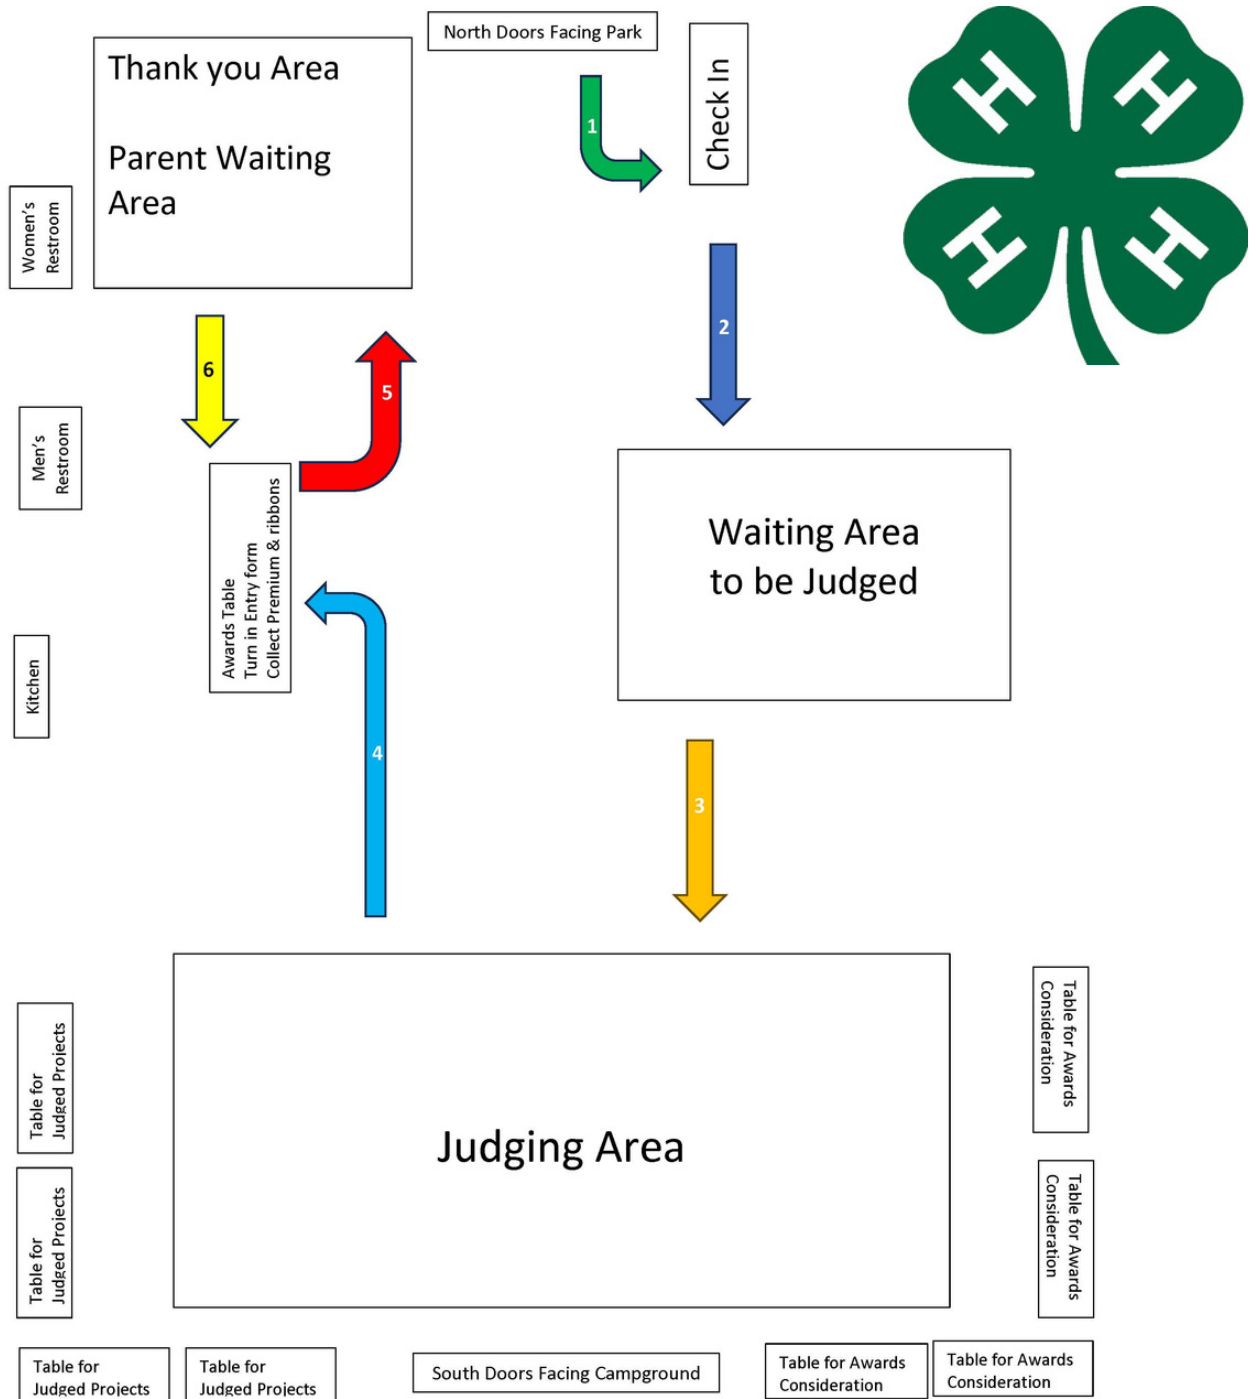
North Doors Facing Park

Thank you Area

Parent Waiting Area

Check In

1

2

Women's Restroom

6

5

Men's Restroom

Awards Table
Turn in Entry form
Collect Premium & ribbons

Waiting Area to be Judged

Kitchen

4

3

Table for Judged Projects

Table for Judged Projects

Judging Area

Table for Awards Consideration

Table for Awards Consideration

Table for Judged Projects

Table for Judged Projects

South Doors Facing Campground

Table for Awards Consideration

Table for Awards Consideration